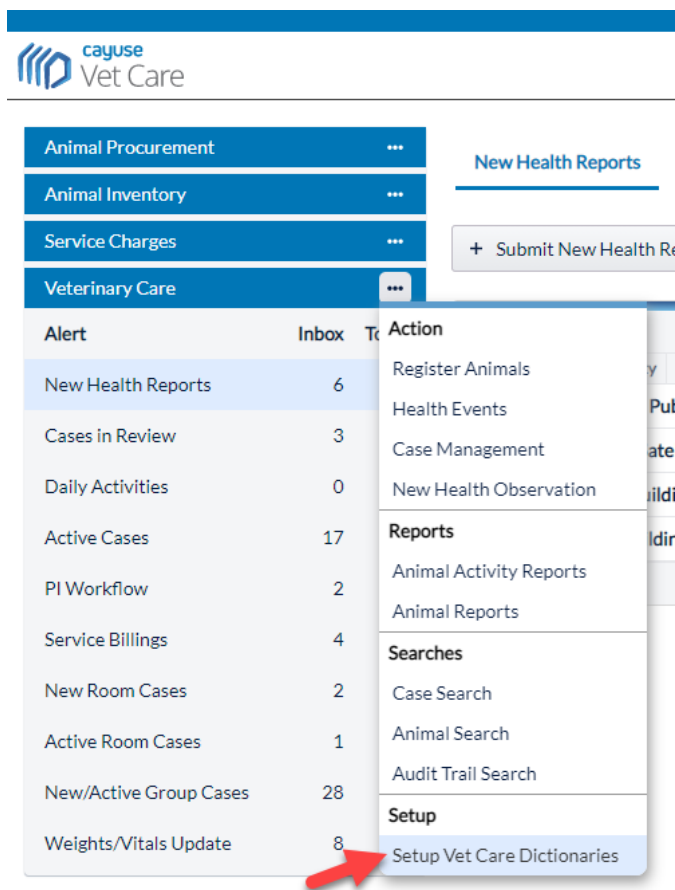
cayuse
Vet Care

Animal Procurement •••
Animal Inventory •••
Service Charges •••
Veterinary Care •••

| Alert | Inbox | To |
|---|---|---|
| New Health Reports | 6 | |
| Cases in Review | 3 | |
| Daily Activities | 0 | |
| Active Cases | 17 | |
| PI Workflow | 2 | |
| Service Billings | 4 | |
| New Room Cases | 2 | |
| Active Room Cases | 1 | |
| New/Active Group Cases | 28 | |
| Weights/Vitals Update | 8 | |

Action
Register Animals
Health Events
Case Management
New Health Observation
Reports
Animal Activity Reports
Animal Reports
Searches
Case Search
Animal Search
Audit Trail Search
Setup
Setup Vet Care Dictionaries

New Health Reports

+ Submit New Health Re

y
Pub
ate
uildi
ldi